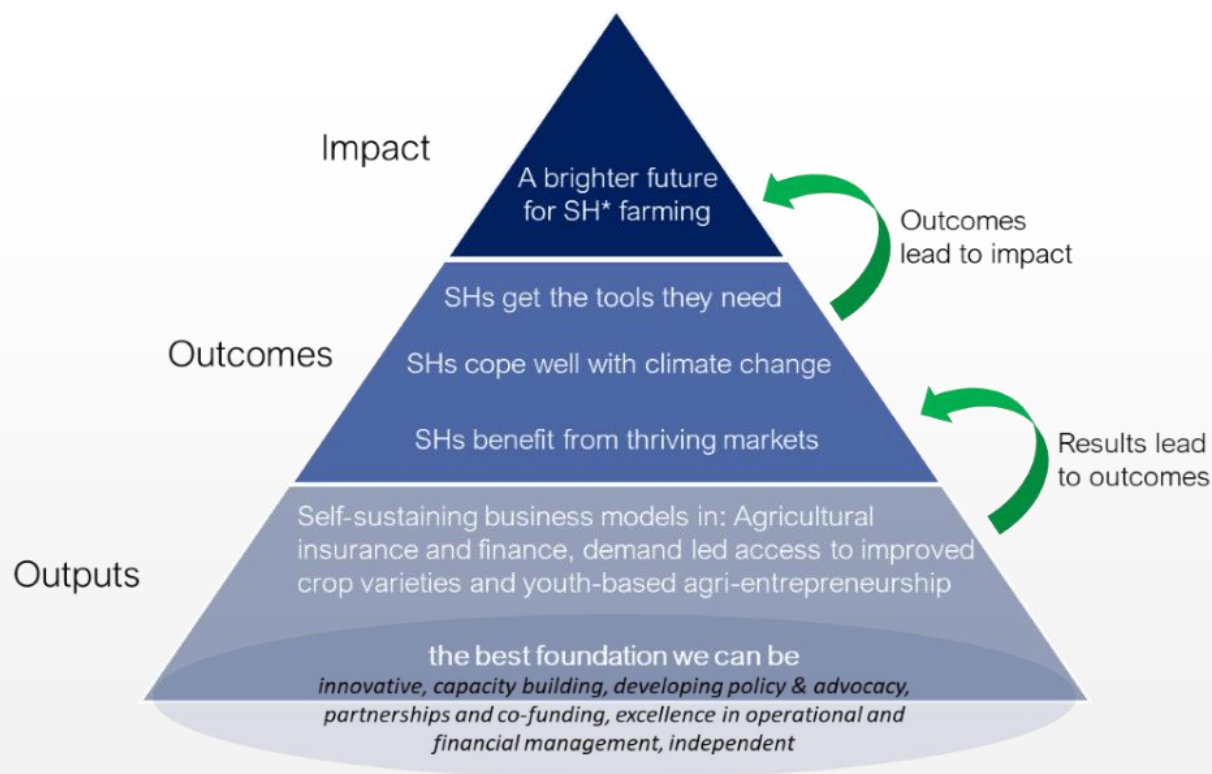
Impact

A brighter future for SH* farming

Outcomes lead to impact

SHs get the tools they need

Outcomes

SHs cope well with climate change

SHs benefit from thriving markets

Results lead to outcomes

Self-sustaining business models in: Agricultural insurance and finance, demand led access to improved crop varieties and youth-based agri-entrepreneurship

Outputs

the best foundation we can be

*innovative, capacity building, developing policy & advocacy, partnerships and co-funding, excellence in operational and financial management, independent*